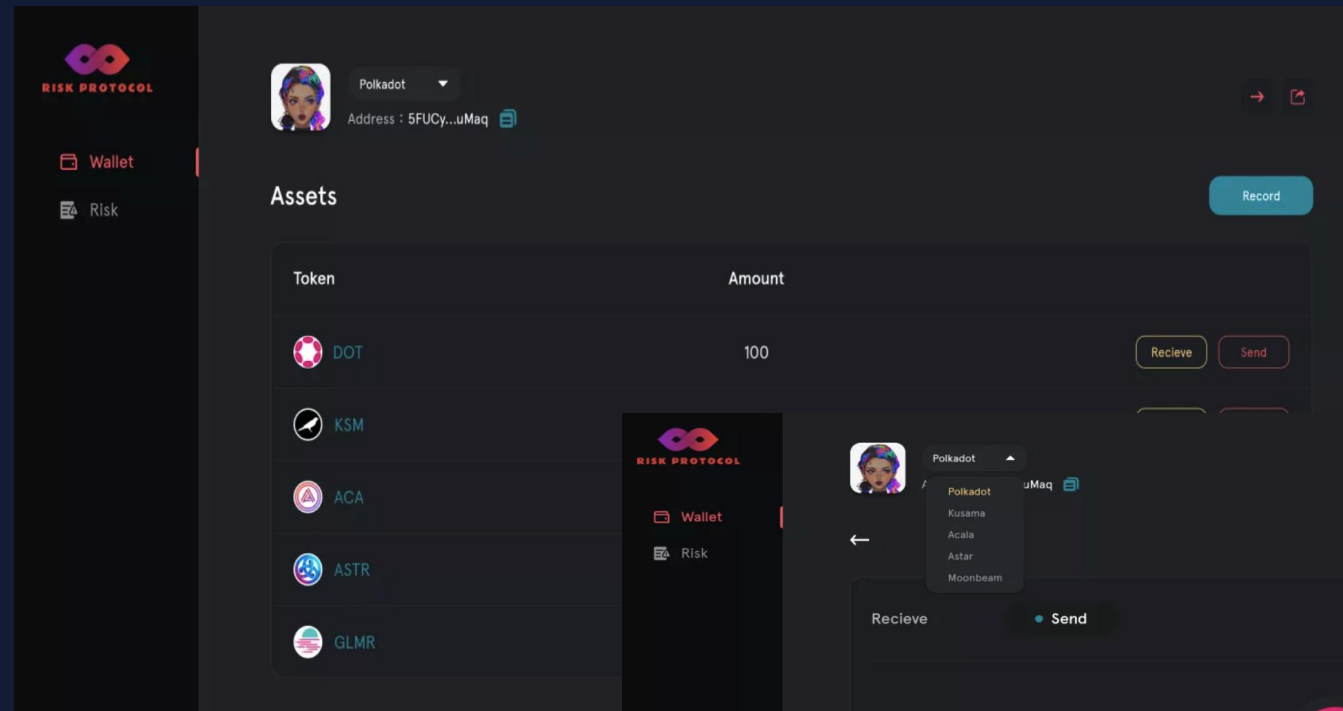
RISK PROTOCOL

Wallet

Risk

Polkadot

Address：5FUCy...uMaq

Assets

Record

| Token | Amount | |
|---|---|---|
| DOT | 100 | Recieve Send |
| KSM | | |
| ACA | | |
| ASTR | | |
| GLMR | | |

RISK PROTOCOL

Wallet

Risk

Polkadot

A uMaq

Polkadot
Kusama
Acala
Astar
Moonbeam

←

Recieve

Send